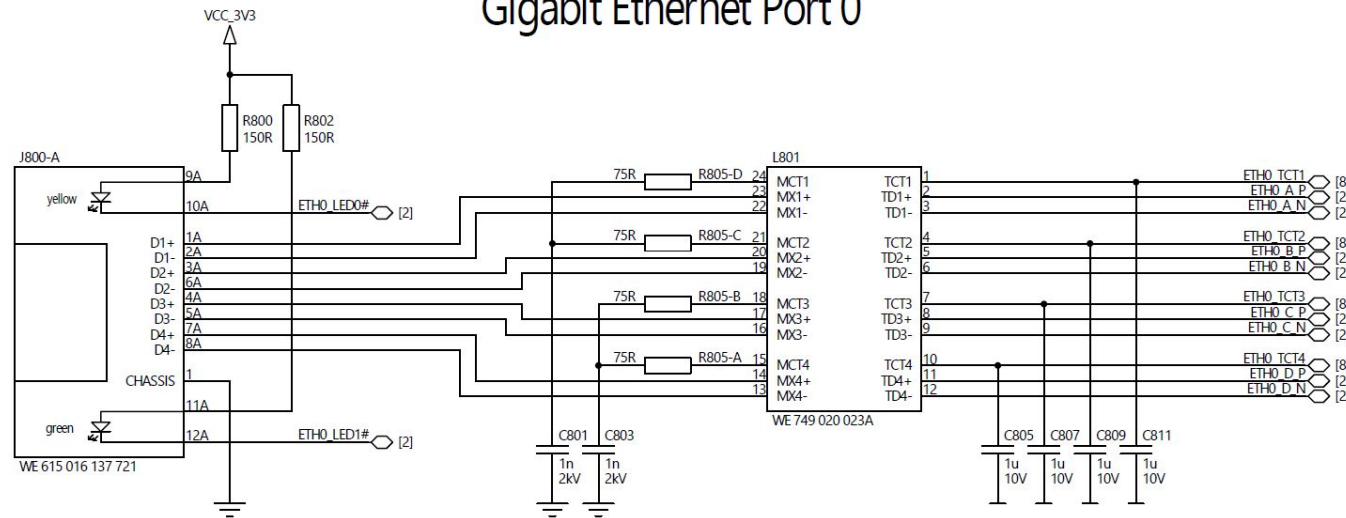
Gigabit Ethernet Port 0

VCC_3V3

R800
150R

R802
150R

J800-A

yellow

9A
10A

ETH0_LED0#
[2]

D1+
D1-
D2+
D2-
D3+
D3-
D4+
D4-

1A
2A
3A
6A
4A
5A
7A
8A

CHASSIS
1
11A

green
12A

ETH0_LED1#
[2]

WE 615 016 137 721

75R
R805-D
75R
R805-C
75R
R805-B
75R
R805-A

L801

24 MCT1
23 MX1+
22 MX1-
21 MCT2
20 MX2+
19 MX2-
18 MCT3
17 MX3+
16 MX3-
15 MCT4
14 MX4+
13 MX4-

TCT1 1
TD1+ 2
TD1- 3
TCT2 4
TD2+ 5
TD2- 6
TCT3 7
TD3+ 8
TD3- 9
TCT4 10
TD4+ 11
TD4- 12

WE 749 020 023A

C801
1n
2kV

C803
1n
2kV

C805
1u
10V

C807
1u
10V

C809
1u
10V

C811
1u
10V

ETH0_TCT1 [8
ETH0_A_P [2
ETH0_A_N [2
ETH0_TCT2 [8
ETH0_B_P [2
ETH0_B_N [2
ETH0_TCT3 [8
ETH0_C_P [2
ETH0_C_N [2
ETH0_TCT4 [8
ETH0_D_P [2
ETH0_D_N [2